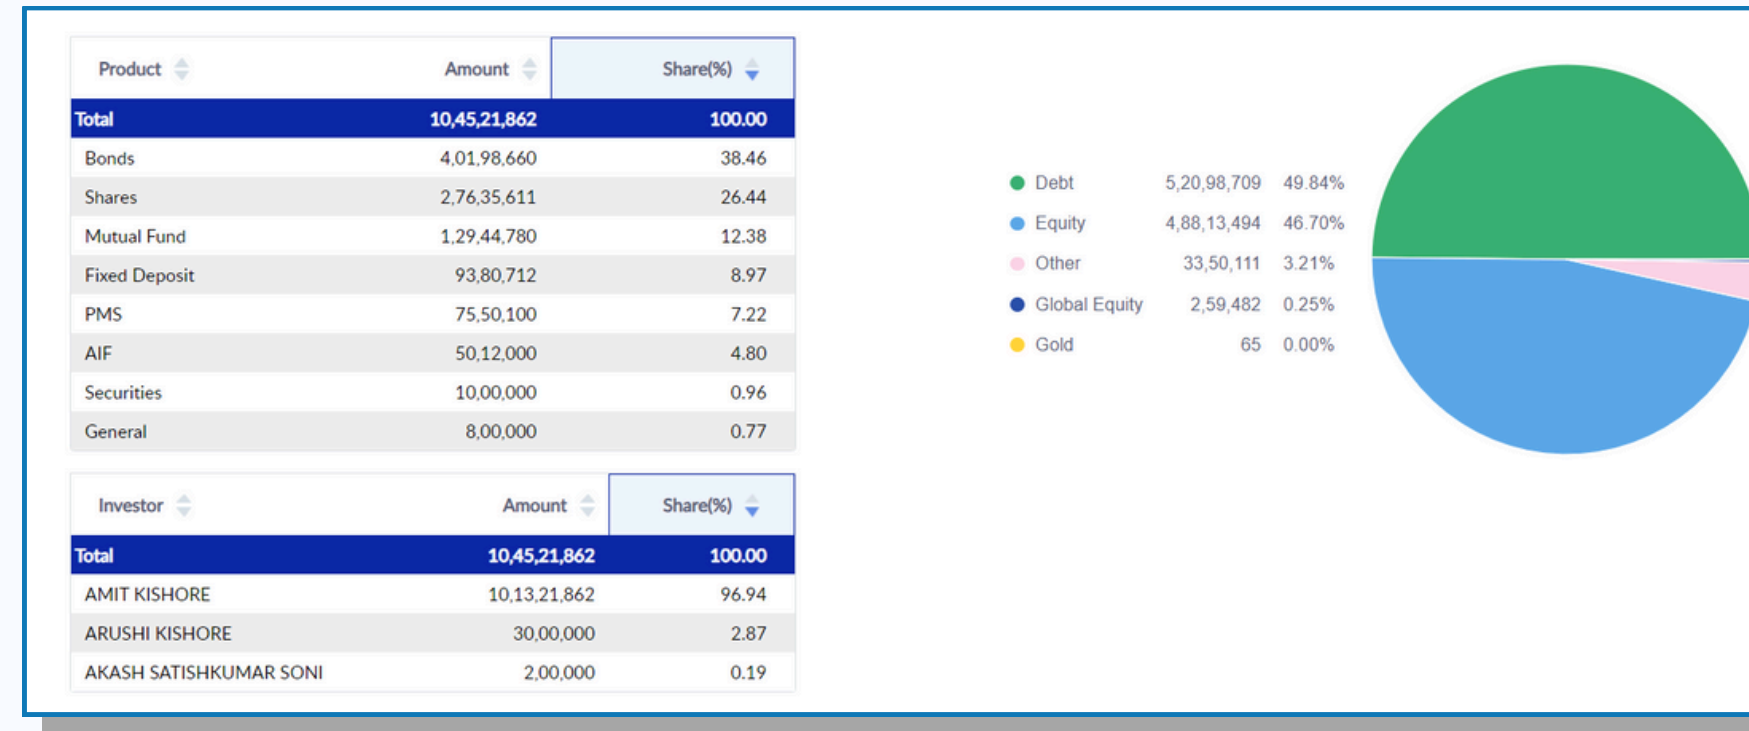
| Product | Amount | Share(%) |
|---|---|---|
| Total | 10,45,21,862 | 100.00 |
| Bonds | 4,01,98,660 | 38.46 |
| Shares | 2,76,35,611 | 26.44 |
| Mutual Fund | 1,29,44,780 | 12.38 |
| Fixed Deposit | 93,80,712 | 8.97 |
| PMS | 75,50,100 | 7.22 |
| AIF | 50,12,000 | 4.80 |
| Securities | 10,00,000 | 0.96 |
| General | 8,00,000 | 0.77 |

| Investor | Amount | Share(%) |
|---|---|---|
| Total | 10,45,21,862 | 100.00 |
| AMIT KISHORE | 10,13,21,862 | 96.94 |
| ARUSHI KISHORE | 30,00,000 | 2.87 |
| AKASH SATISHKUMAR SONI | 2,00,000 | 0.19 |

Debt 5,20,98,709 49.84%
Equity 4,88,13,494 46.70%
Other 33,50,111 3.21%
Global Equity 2,59,482 0.25%
Gold 65 0.00%